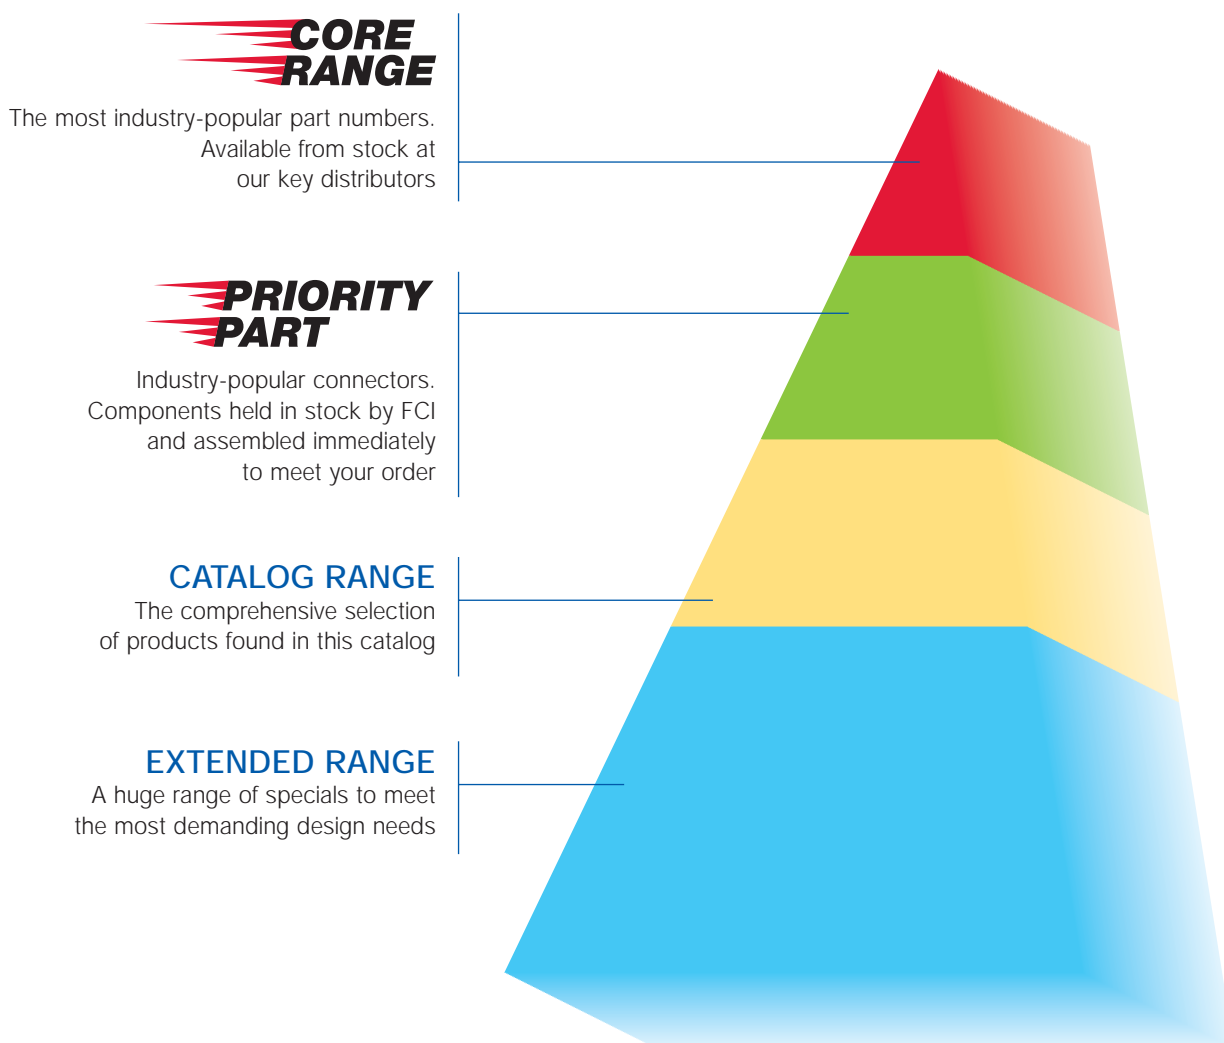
CORE RANGE

The most industry-popular part numbers. Available from stock at our key distributors

PRIORITY PART

Industry-popular connectors. Components held in stock by FCI and assembled immediately to meet your order

CATALOG RANGE

The comprehensive selection of products found in this catalog

EXTENDED RANGE

A huge range of specials to meet the most demanding design needs